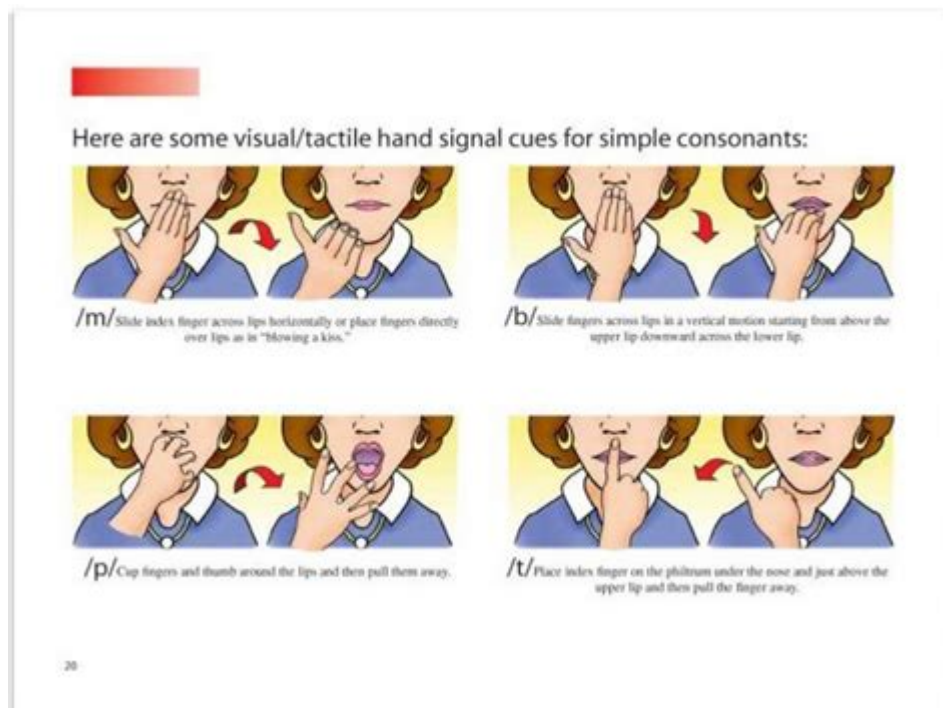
Here are some visual/tactile hand signal cues for simple consonants:

/m/ Slide index finger across lips horizontally or place fingers directly over lips as in "blowing a kiss."

/b/ Slide fingers across lips in a vertical motion starting from above the upper lip downward across the lower lip.

/p/ Cup fingers and thumb around the lips and then pull them away.

/t/ Place index finger on the philtrum under the nose and just above the upper lip and then pull the finger away.

20